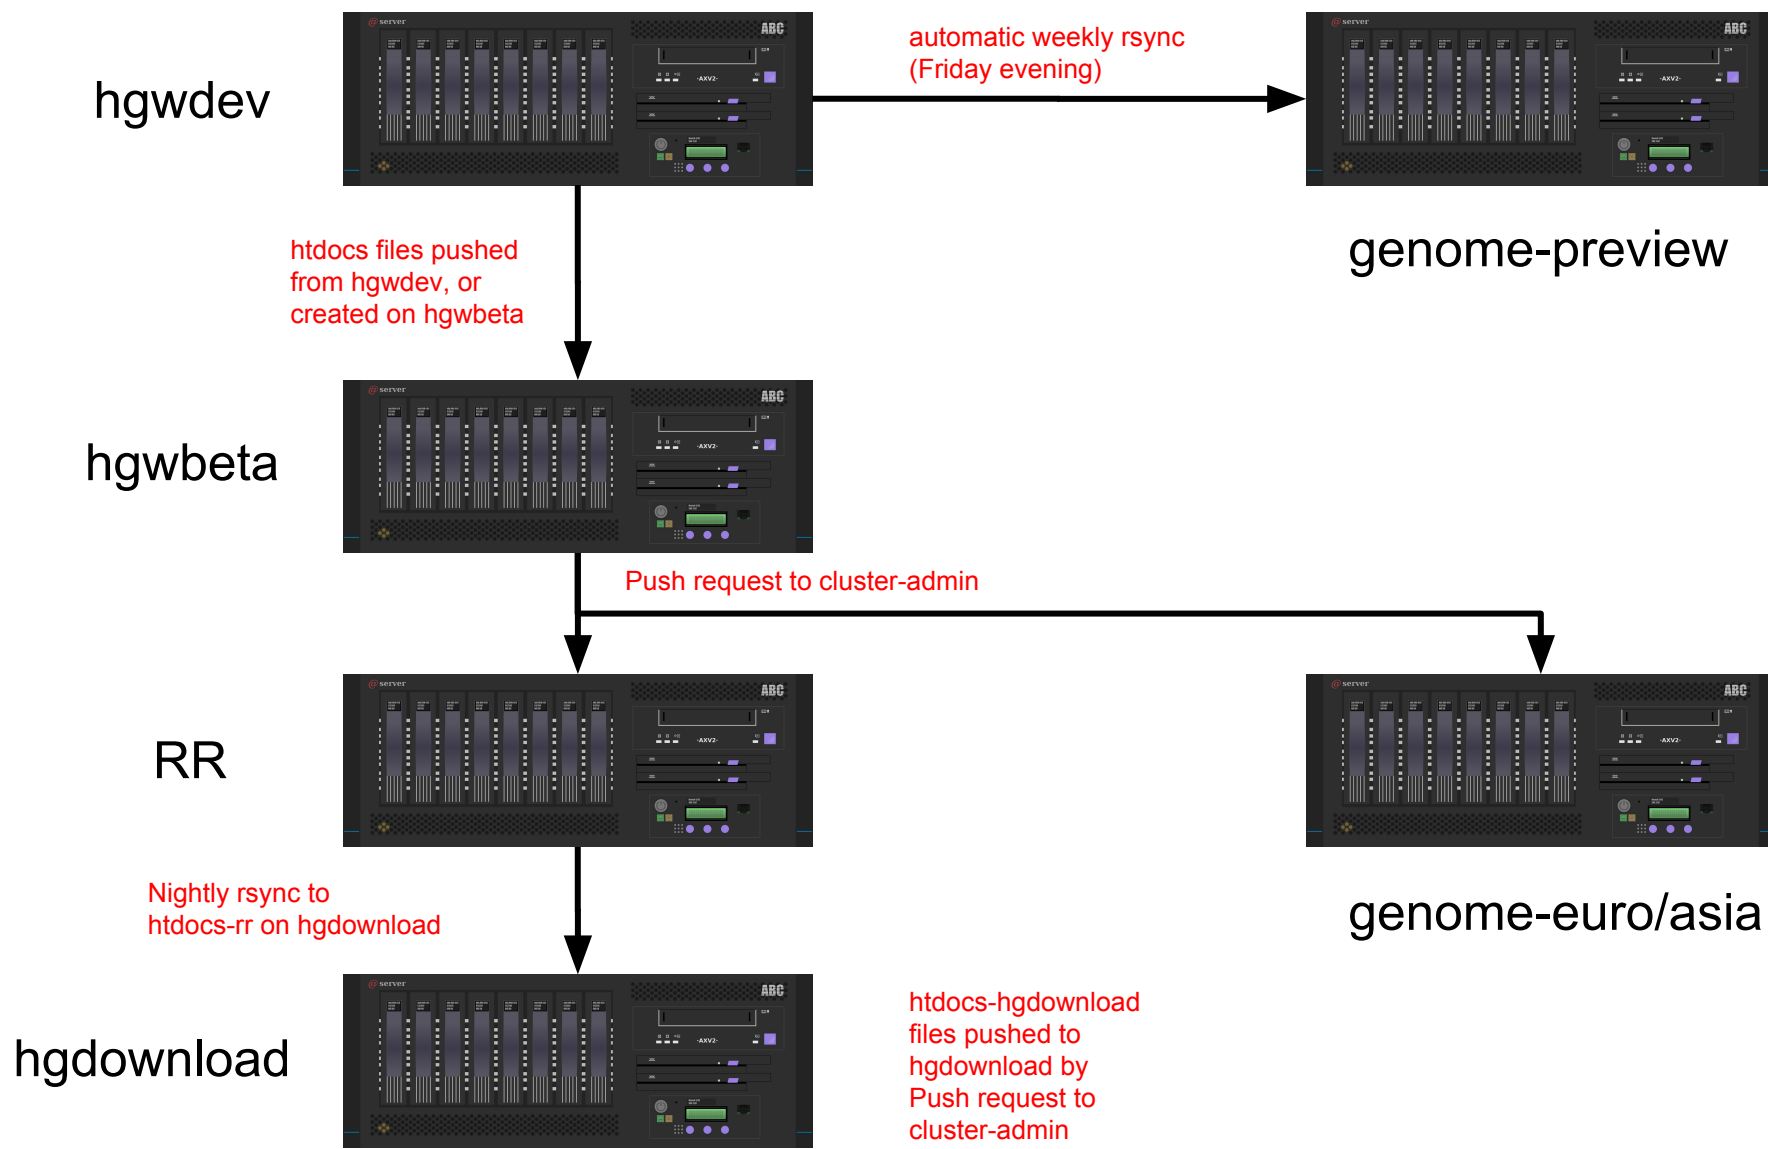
hgwdev

automatic weekly rsync
(Friday evening)

genome-preview

htdocs files pushed from hgwdev, or created on hgwbeta

hgwbeta

Push request to cluster-admin

RR

genome-euro/asia

Nightly rsync to htdocs-rr on hgdownload

hgdownload

htdocs-hgdownload files pushed to hgdownload by Push request to cluster-admin